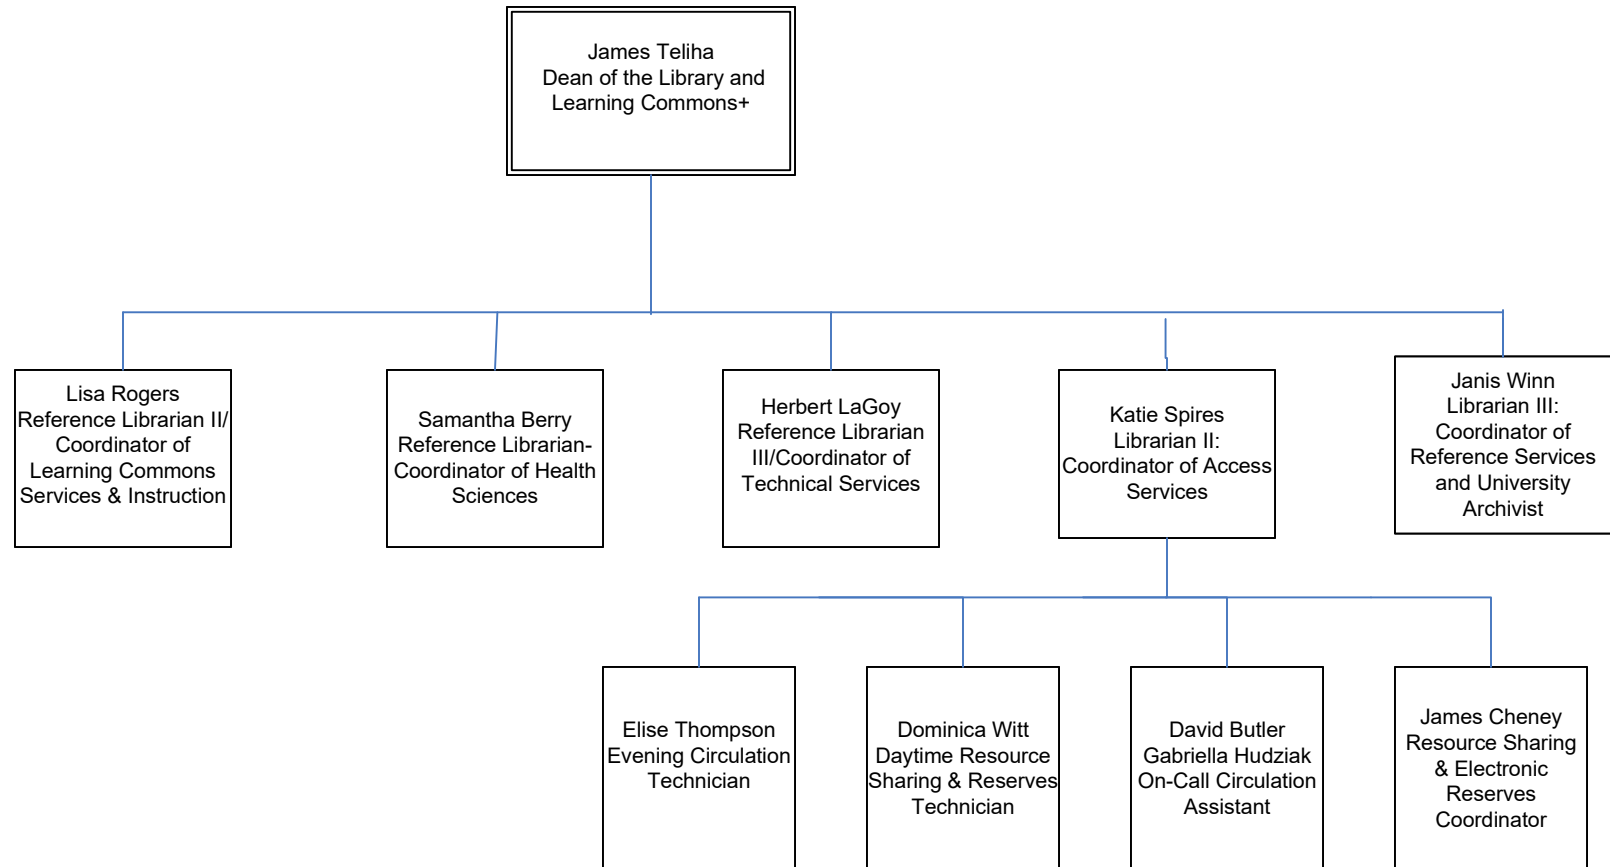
James Teliha
Dean of the Library and Learning Commons+

Lisa Rogers
Reference Librarian II/ Coordinator of Learning Commons Services & Instruction

Samantha Berry
Reference Librarian-Coordinator of Health Sciences

Herbert LaGoy
Reference Librarian III/Coordinator of Technical Services

Katie Spires
Librarian II: Coordinator of Access Services

Janis Winn
Librarian III: Coordinator of Reference Services and University Archivist

Elise Thompson
Evening Circulation Technician

Dominica Witt
Daytime Resource Sharing & Reserves Technician

David Butler
Gabriella Hudziak
On-Call Circulation Assistant

James Cheney
Resource Sharing & Electronic Reserves Coordinator